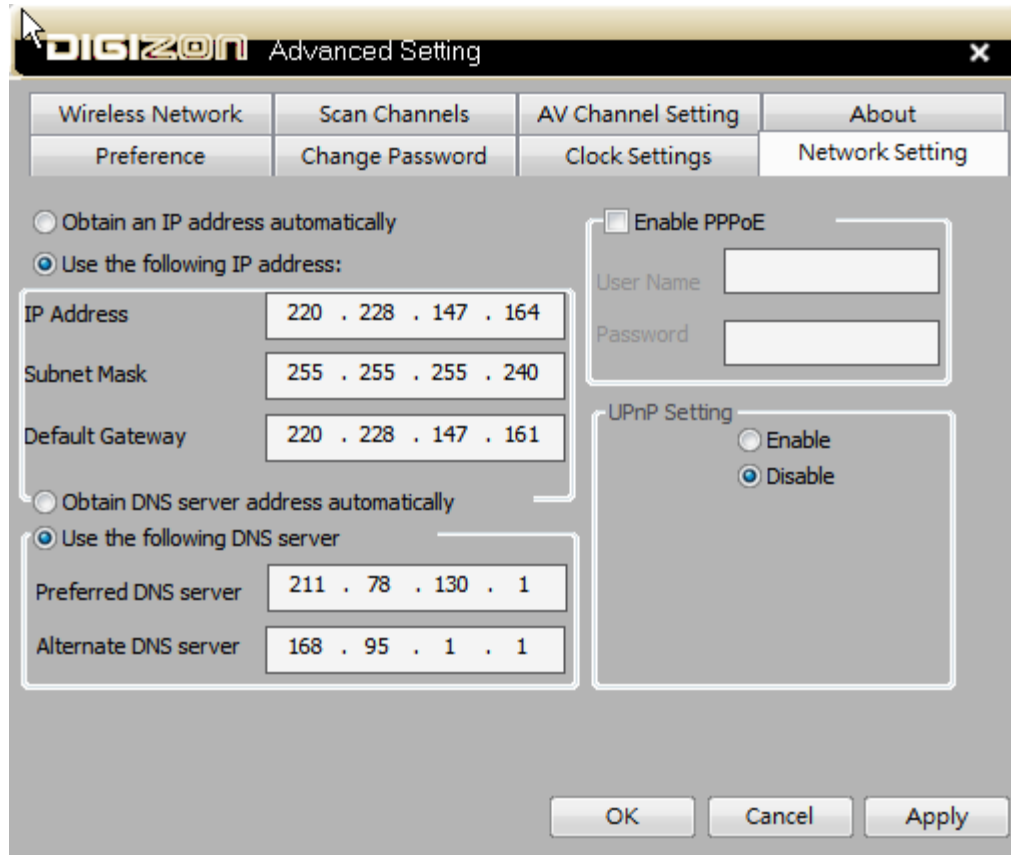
DIGIZON Advanced Setting

×

Wireless Network
Scan Channels
AV Channel Setting
About
Preference
Change Password
Clock Settings
Network Setting

Obtain an IP address automatically
Use the following IP address:

IP Address 220 . 228 . 147 . 164
Subnet Mask 255 . 255 . 255 . 240
Default Gateway 220 . 228 . 147 . 161

Obtain DNS server address automatically
Use the following DNS server

Preferred DNS server 211 . 78 . 130 . 1
Alternate DNS server 168 . 95 . 1 . 1

Enable PPPoE
User Name
Password

UPnP Setting
Enable
Disable

OK
Cancel
Apply